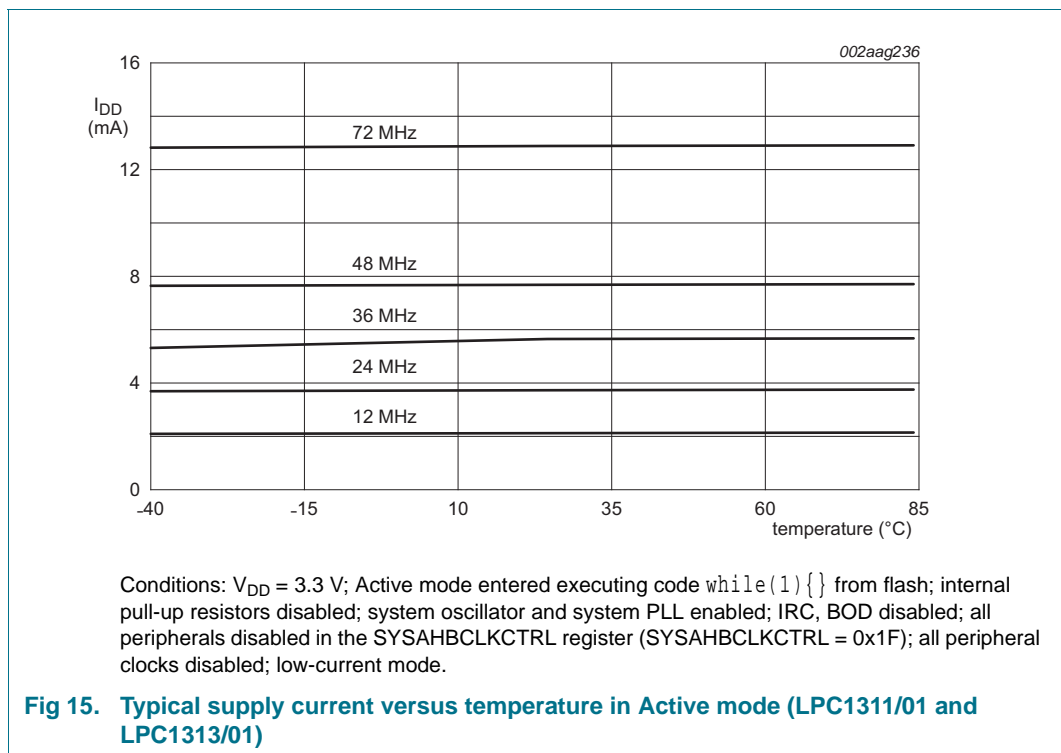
002aag236

16

$I_{DD}$
(mA)

72 MHz

12

48 MHz

8

36 MHz

4

24 MHz

12 MHz

0

-40

-15

10

35

60

85

temperature (°C)

Conditions: $V_{DD}$ = 3.3 V; Active mode entered executing code while(1){} from flash; internal pull-up resistors disabled; system oscillator and system PLL enabled; IRC, BOD disabled; all peripherals disabled in the SYSAHBCLKCTRL register (SYSAHBCLKCTRL = 0x1F); all peripheral clocks disabled; low-current mode.

Fig 15. Typical supply current versus temperature in Active mode (LPC1311/01 and LPC1313/01)